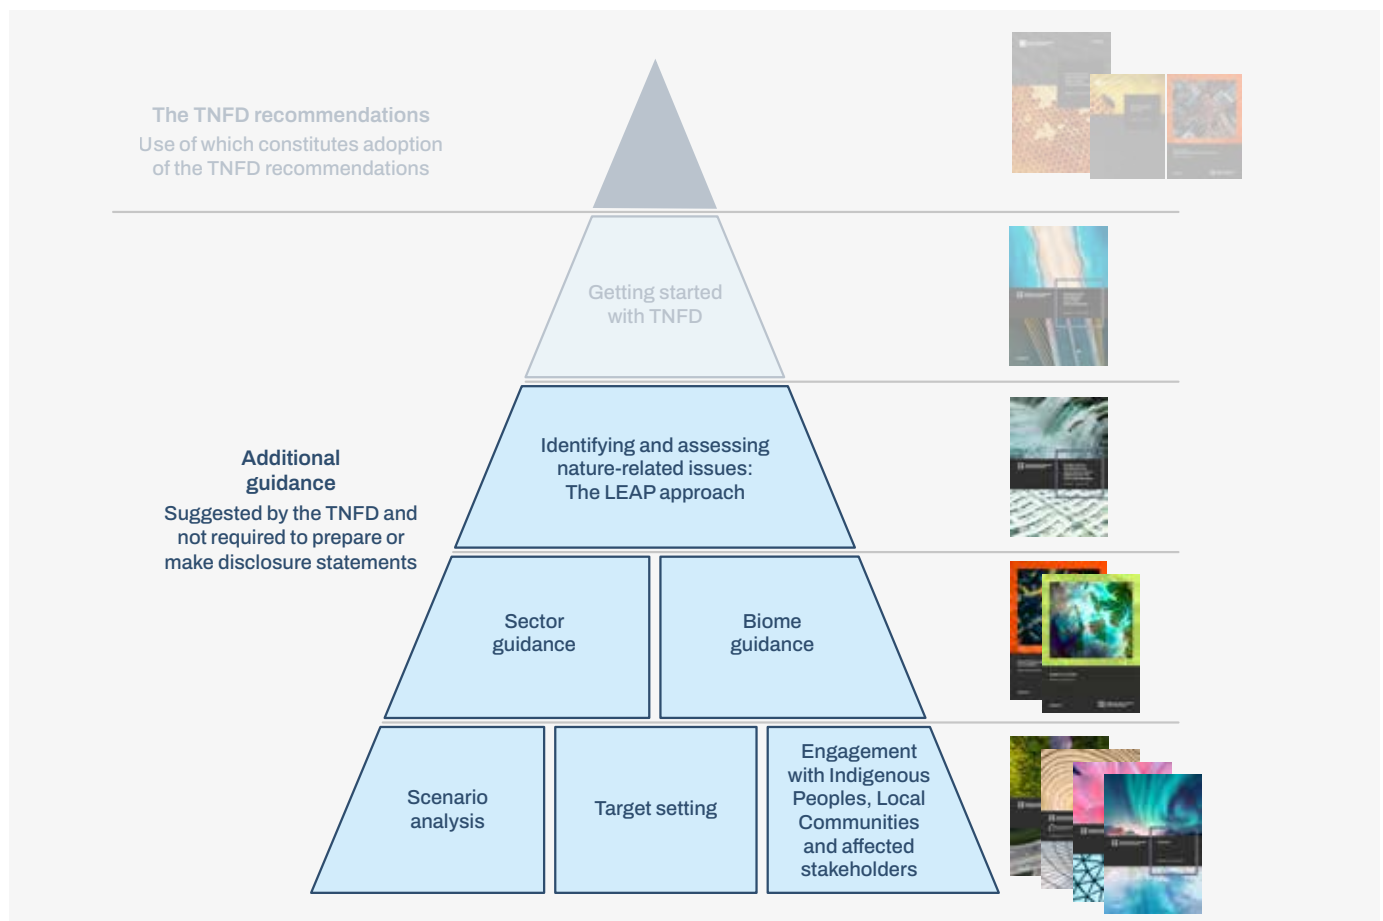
The TNFD recommendations
Use of which constitutes adoption of the TNFD recommendations

Getting started with TNFD

Additional guidance
Suggested by the TNFD and not required to prepare or make disclosure statements

Identifying and assessing nature-related issues: The LEAP approach

Sector guidance

Biome guidance

Scenario analysis

Target setting

Engagement with Indigenous Peoples, Local Communities and affected stakeholders